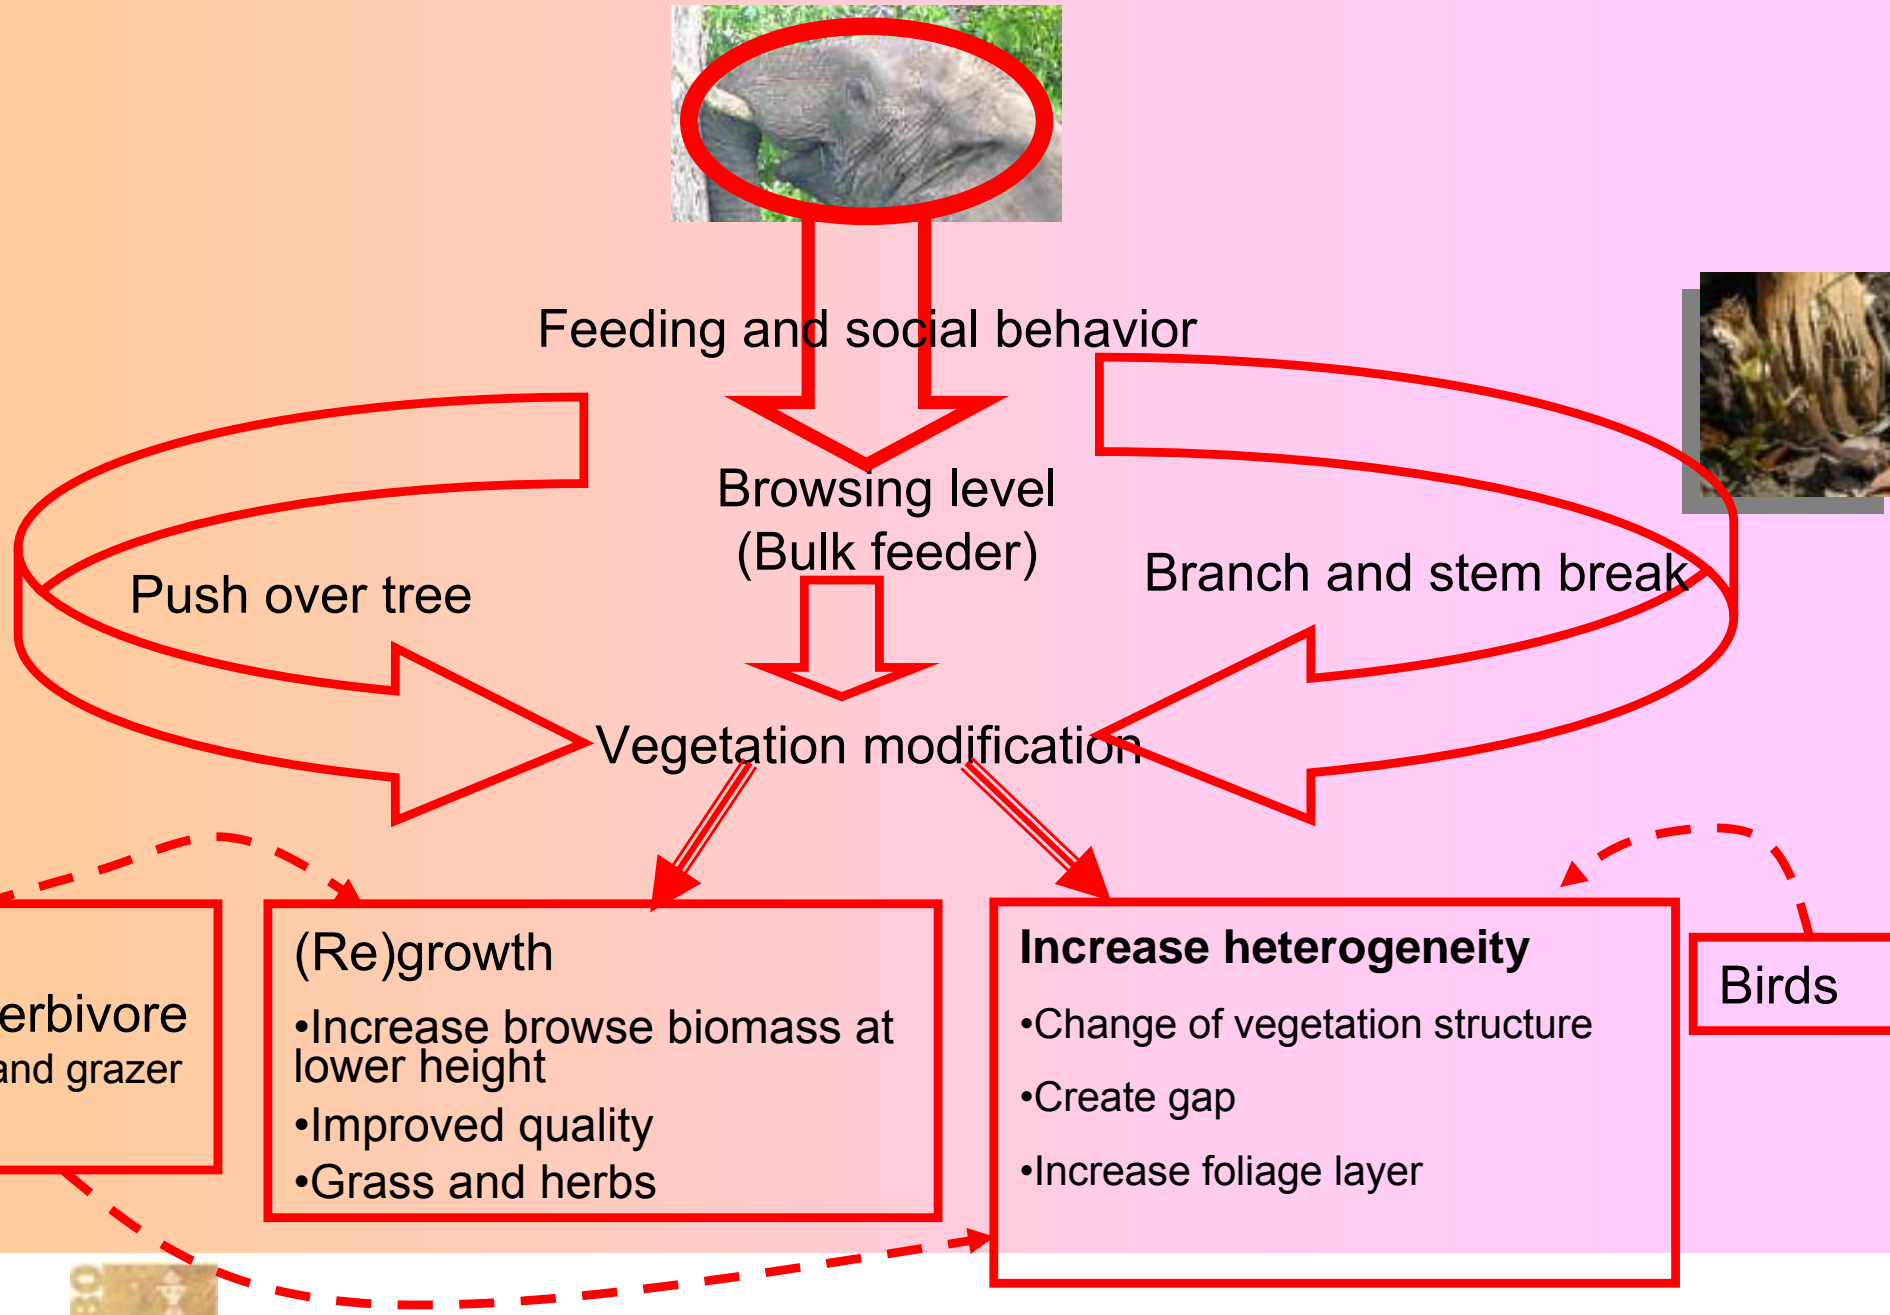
Feeding and social behavior

Browsing level
(Bulk feeder)

Push over tree

Branch and stem break

Vegetation modification

erbivore
and grazer

(Re)growth
•Increase browse biomass at lower height
•Improved quality
•Grass and herbs

Increase heterogeneity
•Change of vegetation structure
•Create gap
•Increase foliage layer

Birds